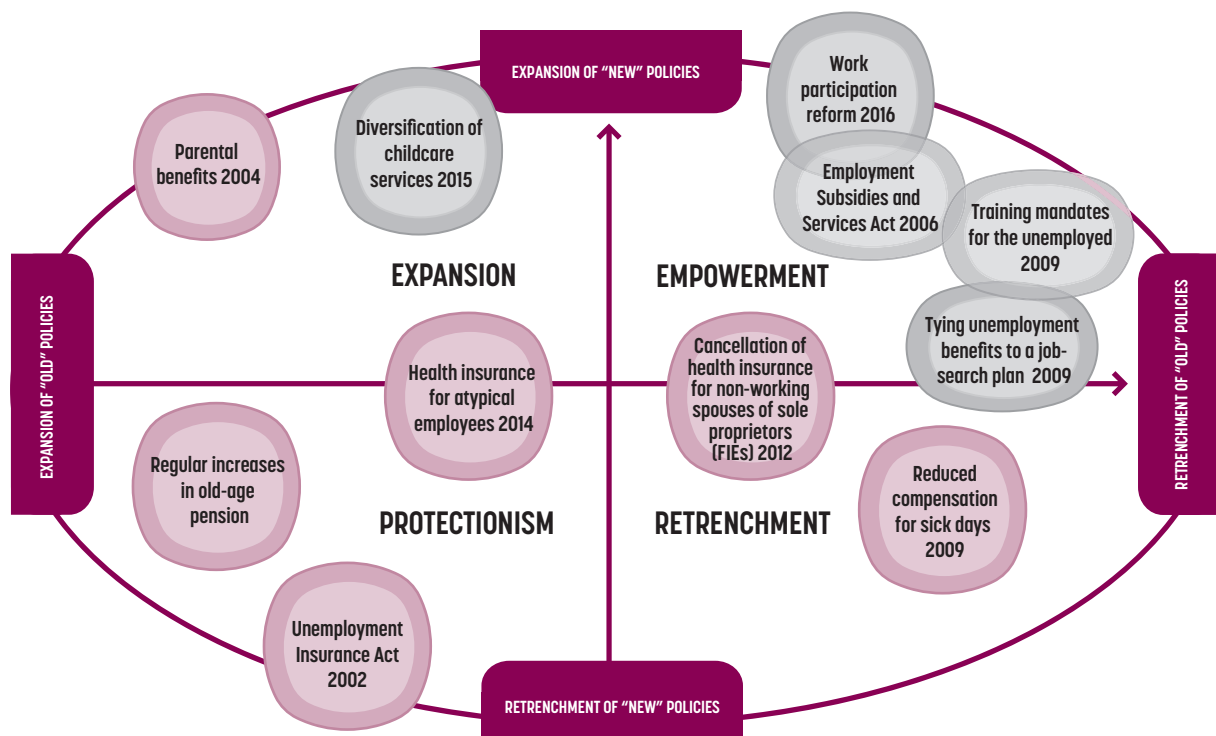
EXPANSION OF "NEW" POLICIES

Parental benefits 2004

Diversification of childcare services 2015

Work participation reform 2016

Employment Subsidies and Services Act 2006

Training mandates for the unemployed 2009

EXPANSION OF "OLD" POLICIES

EXPANSION

EMPOWERMENT

RETRENCHMENT OF "OLD" POLICIES

Tying unemployment benefits to a job-search plan 2009

Health insurance for atypical employees 2014

Cancellation of health insurance for non-working spouses of sole proprietors (FIEs) 2012

Regular increases in old-age pension

PROTECTIONISM

RETRENCHMENT

Reduced compensation for sick days 2009

Unemployment Insurance Act 2002

RETRENCHMENT OF "NEW" POLICIES